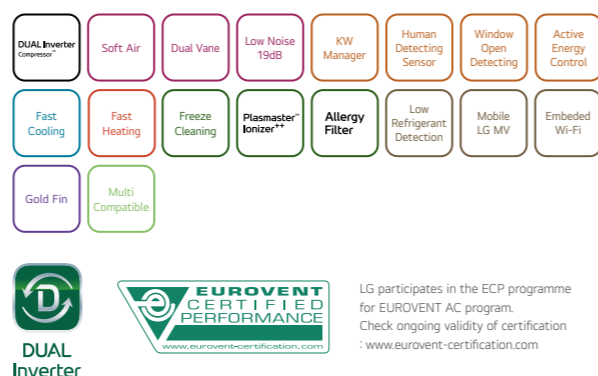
DUAL Inverter Compressor™

Soft Air

Dual Vane

Low Noise 19dB

KW Manager

Human Detecting Sensor

Window Open Detecting

Active Energy Control

Fast Cooling

Fast Heating

Freeze Cleaning

Plasmaster™ Ionizer++

Allergy Filter

Low Refrigerant Detection

Mobile LG MV

Embeded Wi-Fi

Gold Fin

Multi Compatible

DUAL Inverter

EUROVENT CERTIFIED PERFORMANCE
www.eurovent-certification.com

LG participates in the ECP programme for EUROVENT AC program.
Check ongoing validity of certification : www.eurovent-certification.com